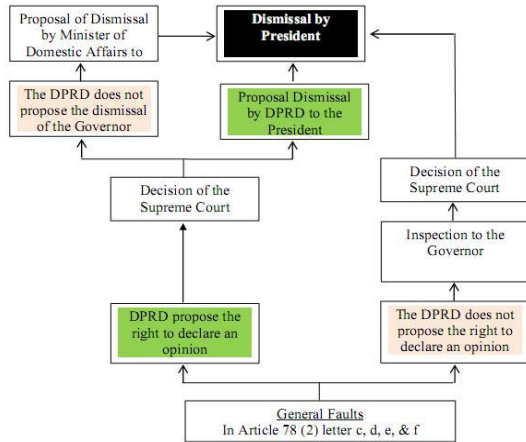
Proposal of Dismissal by Minister of Domestic Affairs to

Dismissal by President

The DPRD does not propose the dismissal of the Governor

Proposal Dismissal by DPRD to the President

Decision of the Supreme Court

Decision of the Supreme Court

Inspection to the Governor

DPRD propose the right to declare an opinion

The DPRD does not propose the right to declare an opinion

General Faults
In Article 78 (2) letter c, d, e, & f